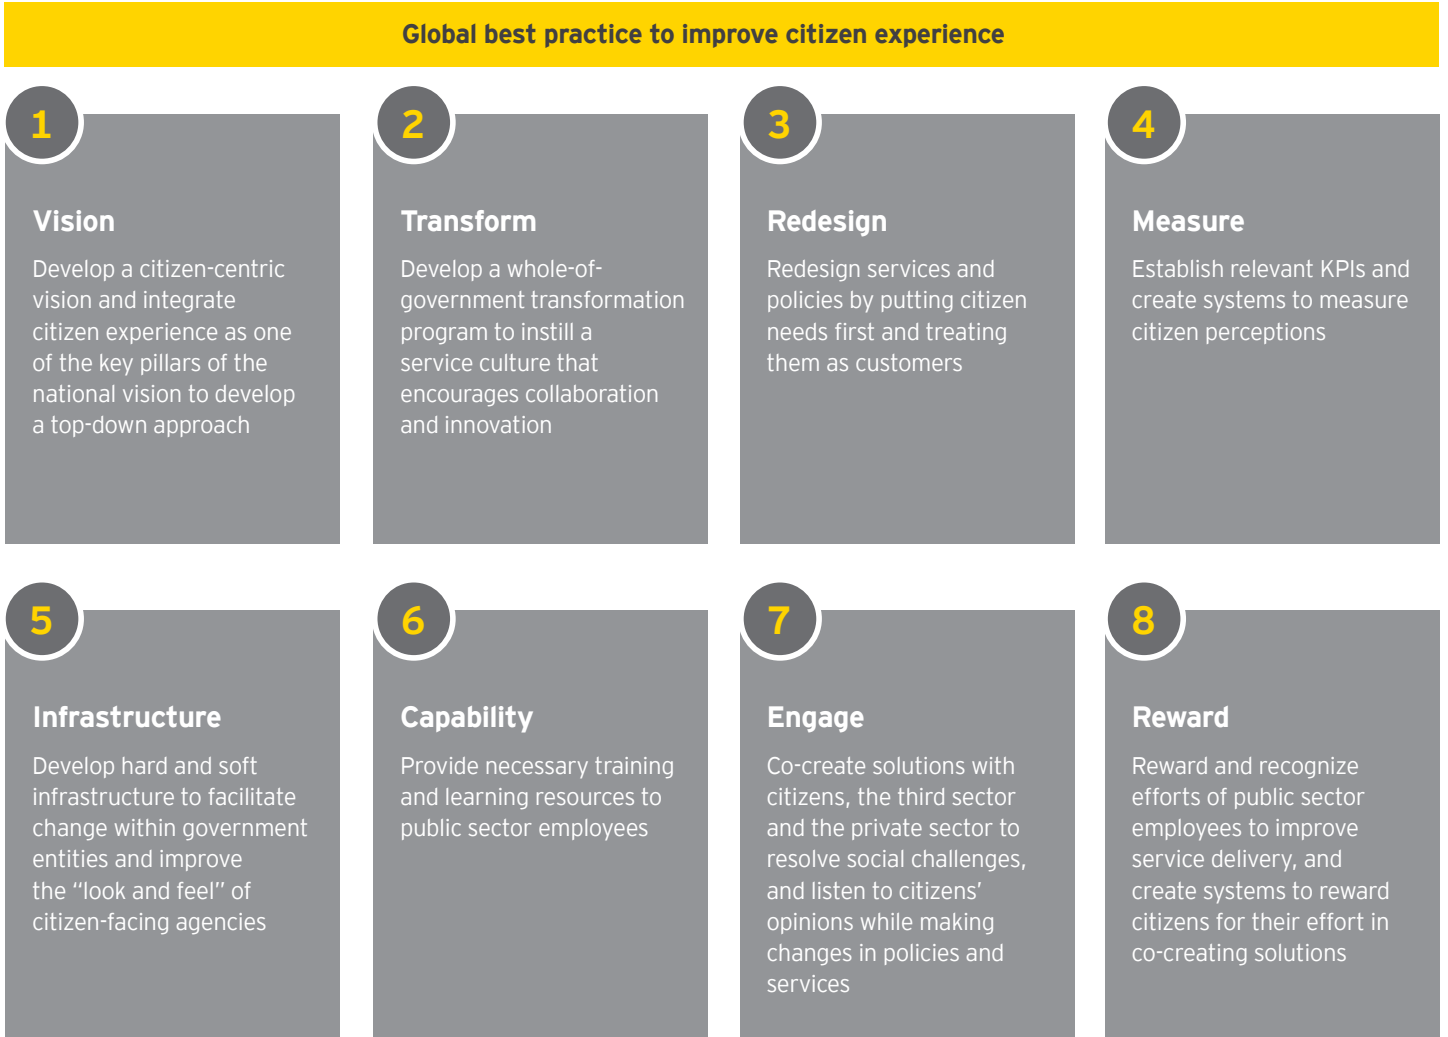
Global best practice to improve citizen experience

1

Vision

Develop a citizen-centric vision and integrate citizen experience as one of the key pillars of the national vision to develop a top-down approach

2

Transform

Develop a whole-of-government transformation program to instill a service culture that encourages collaboration and innovation

3

Redesign

Redesign services and policies by putting citizen needs first and treating them as customers

4

Measure

Establish relevant KPIs and create systems to measure citizen perceptions

5

Infrastructure

Develop hard and soft infrastructure to facilitate change within government entities and improve the "look and feel" of citizen-facing agencies

6

Capability

Provide necessary training and learning resources to public sector employees

7

Engage

Co-create solutions with citizens, the third sector and the private sector to resolve social challenges, and listen to citizens' opinions while making changes in policies and services

8

Reward

Reward and recognize efforts of public sector employees to improve service delivery, and create systems to reward citizens for their effort in co-creating solutions